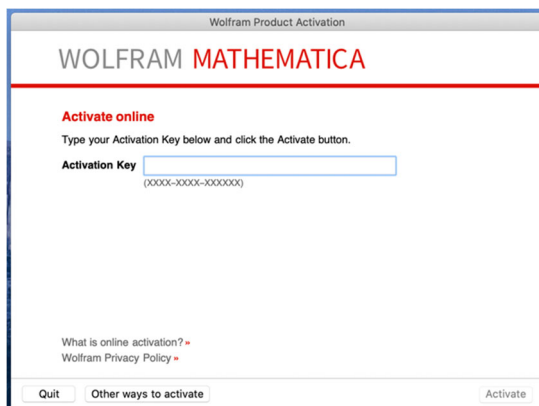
Wolfram Product Activation

WOLFRAM MATHEMATICA

Activate online

Type your Activation Key below and click the Activate button.

Activation Key

(XXXX-XXXX-XXXXXX)

What is online activation? »

Wolfram Privacy Policy »

Quit

Other ways to activate

Activate